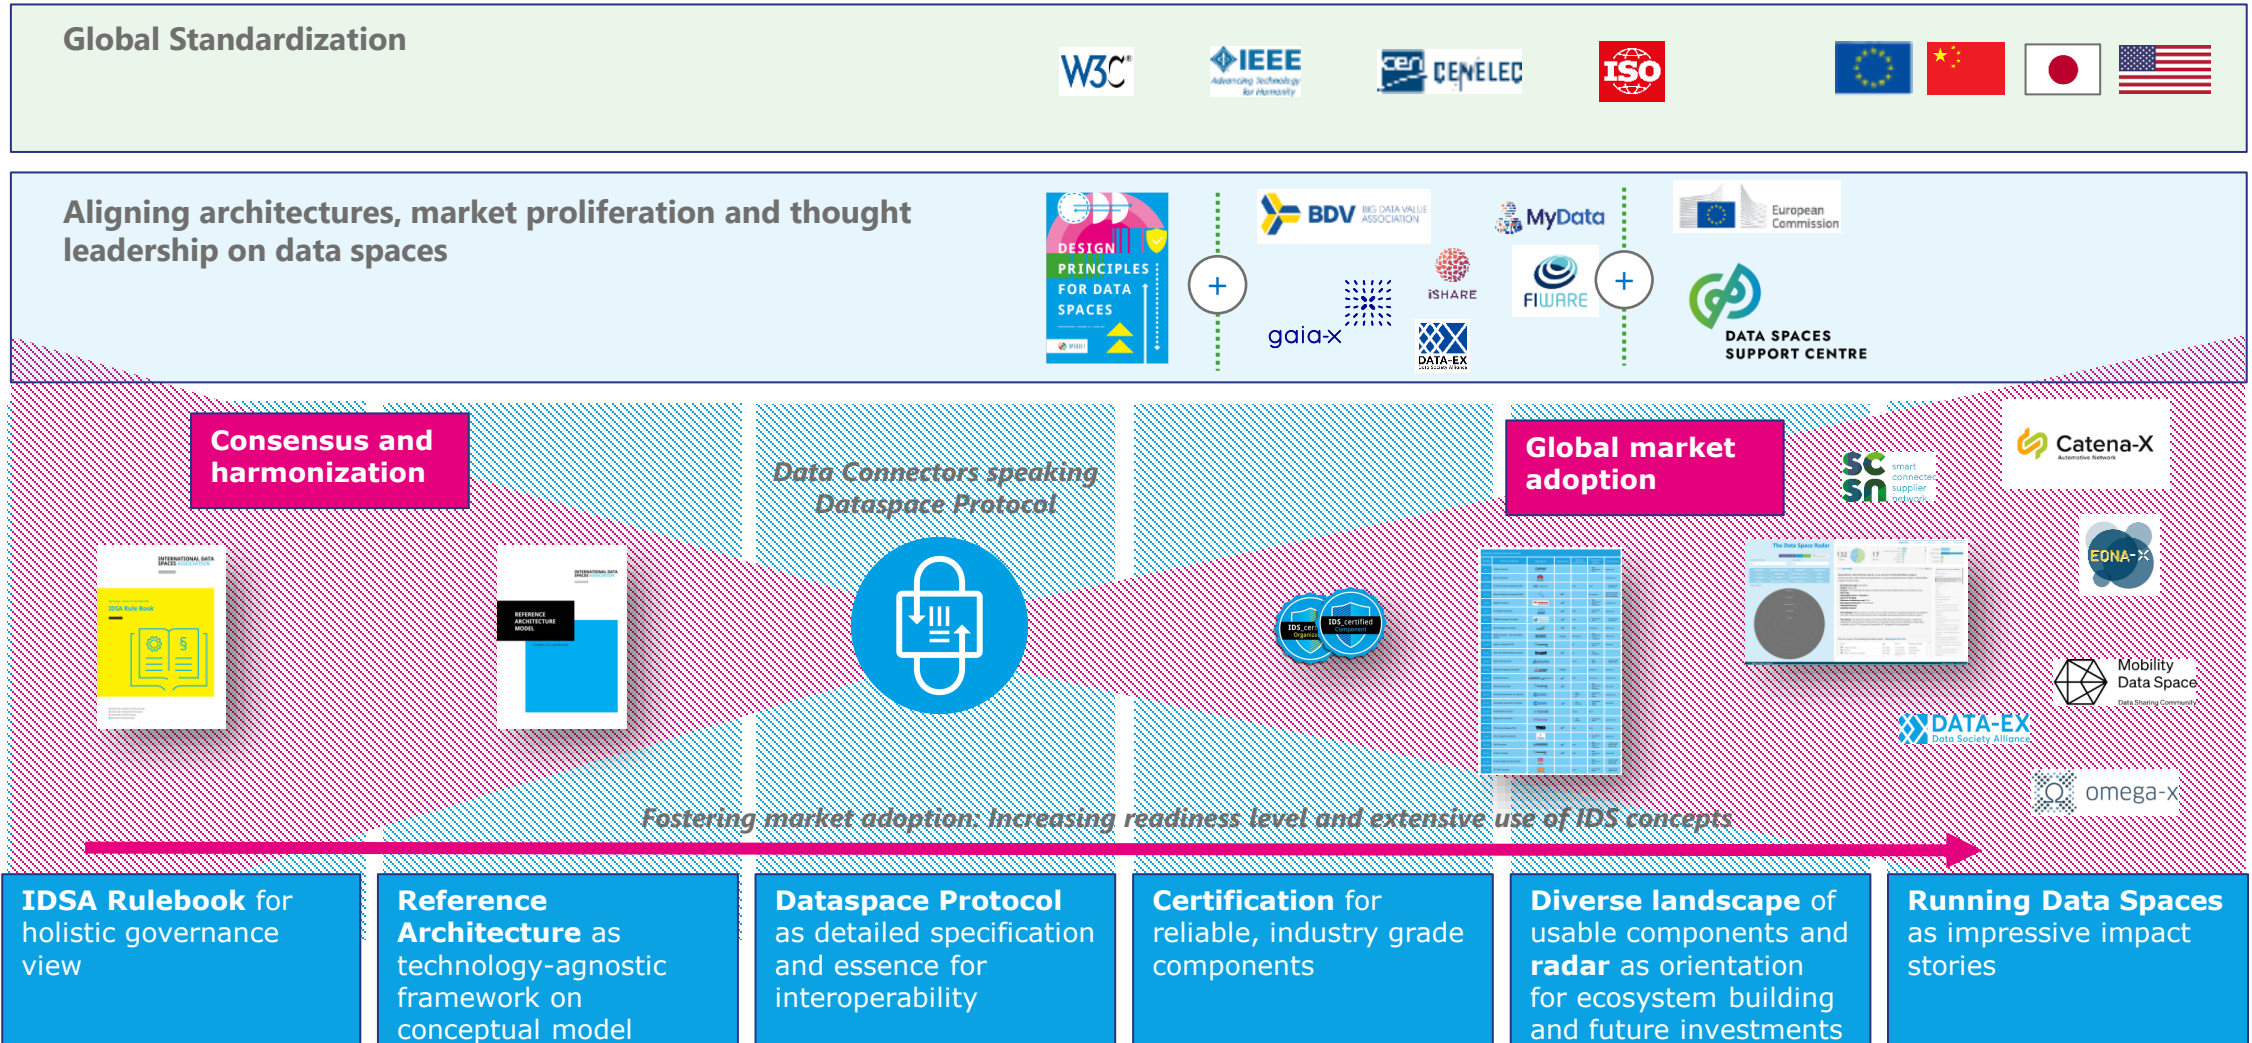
Global Standardization

W3C IEEE Advancing Technology for Humanity cen CENELEC ISO

Aligning architectures, market proliferation and thought leadership on data spaces

DESIGN PRINCIPLES FOR DATA SPACES

+

BDV BIG DATA VALUE ASSOCIATION

MyData

iSHARE

gaia-x

DATA-EX

FIWARE

+

European Commission

DATA SPACES SUPPORT CENTRE

Consensus and harmonization

Data Connectors speaking Dataspace Protocol

Global market adoption

Catena-X

SCSN smart connected supplier network

EONA-X

Mobility Data Space

DATA-EX Data Society Alliance

omega-x

IDSA Rule Book

REFERENCE ARCHITECTURE MODEL

IDS_certified

Fostering market adoption: Increasing readiness level and extensive use of IDS concepts

IDSA Rulebook for holistic governance view

Reference Architecture as technology-agnostic framework on conceptual model

Dataspace Protocol as detailed specification and essence for interoperability

Certification for reliable, industry grade components

Diverse landscape of usable components and radar as orientation for ecosystem building and future investments

Running Data Spaces as impressive impact stories